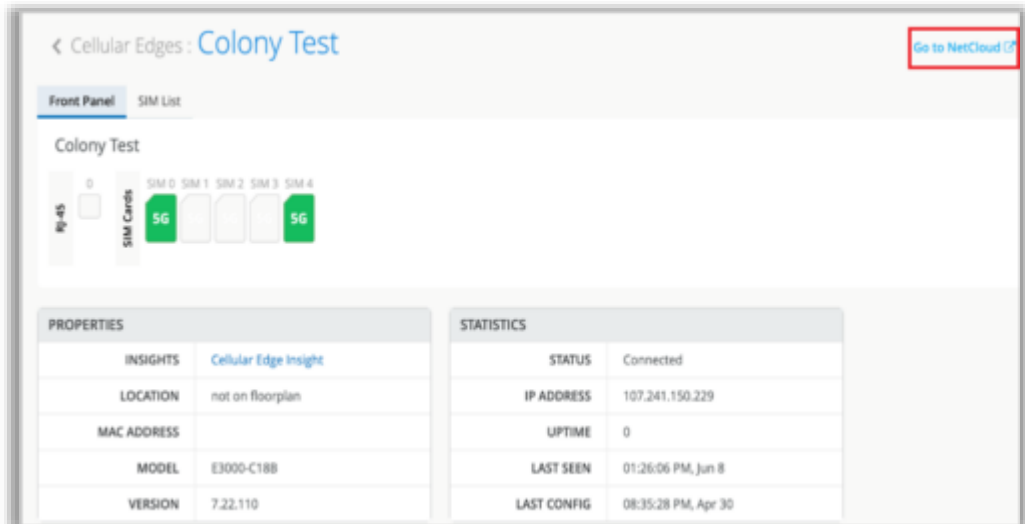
< Cellular Edges : Colony Test

Go to NetCloud

Front Panel SIM List

Colony Test

RJ-45 0

SIM Cards SIM 0 SIM 1 SIM 2 SIM 3 SIM 4

5G 5G

PROPERTIES

| | |
|---|---|
| INSIGHTS | Cellular Edge Insight |
| LOCATION | not on floorplan |
| MAC ADDRESS | |
| MODEL | E3000-C18B |
| VERSION | 7.22.110 |

STATISTICS

| | |
|---|---|
| STATUS | Connected |
| IP ADDRESS | 107.241.150.229 |
| UPTIME | 0 |
| LAST SEEN | 01:26:06 PM, Jun 8 |
| LAST CONFIG | 08:35:28 PM, Apr 30 |